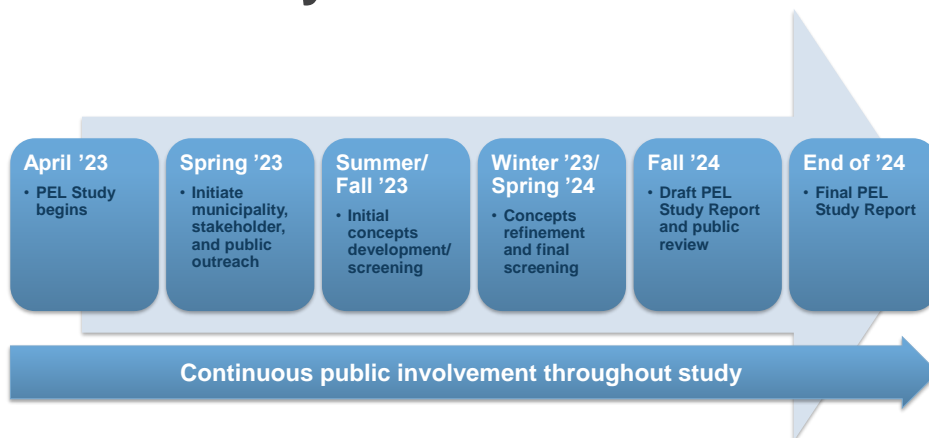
April ’23
• PEL Study begins

Spring ’23
• Initiate municipality, stakeholder, and public outreach

Summer/ Fall ’23
• Initial concepts development/ screening

Winter ’23/ Spring ’24
• Concepts refinement and final screening

Fall ’24
• Draft PEL Study Report and public review

End of ’24
• Final PEL Study Report

Continuous public involvement throughout study